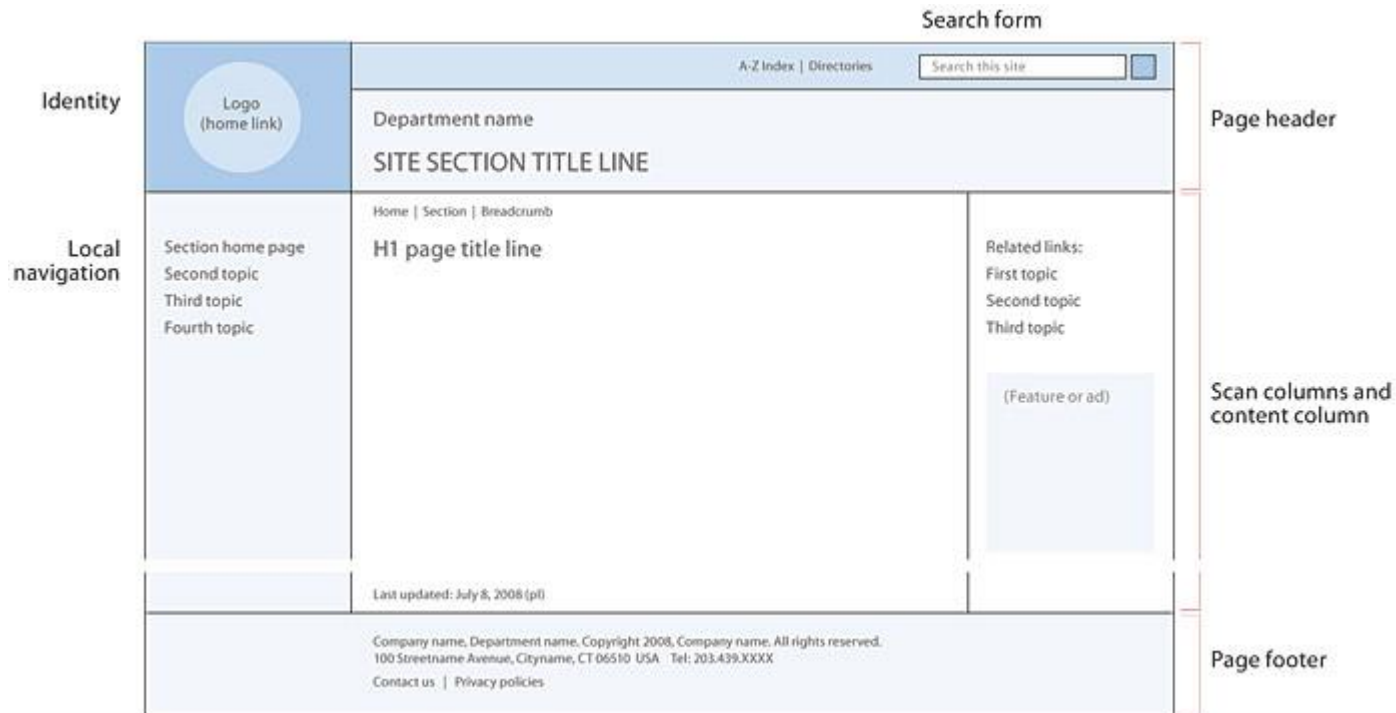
Search form

Identity

Logo
(home link)

A-Z Index | Directories

Search this site

Department name

SITE SECTION TITLE LINE

Page header

Local navigation

Section home page
Second topic
Third topic
Fourth topic

Home | Section | Breadcrumb

H1 page title line

Related links:
First topic
Second topic
Third topic

(Feature or ad)

Scan columns and content column

Last updated: July 8, 2008 (pl)

Company name, Department name. Copyright 2008, Company name. All rights reserved.
100 Streetname Avenue, Cityname, CT 06510 USA Tel: 203.439.XXXX

Contact us | Privacy policies

Page footer